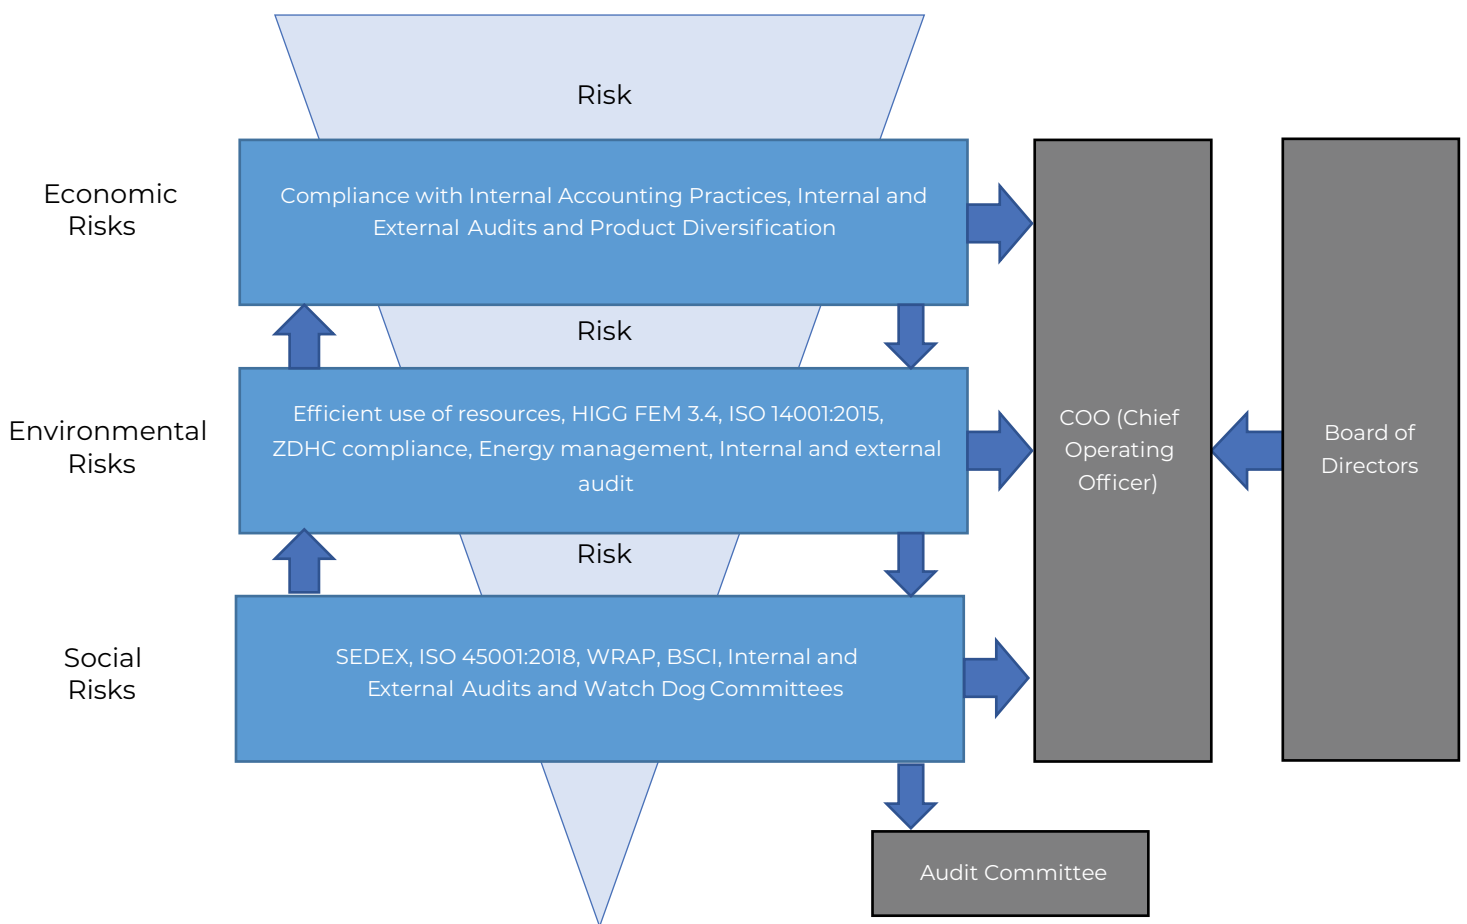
Risk

Economic Risks

Compliance with Internal Accounting Practices, Internal and External Audits and Product Diversification

Risk

Environmental Risks

Efficient use of resources, HIGG FEM 3.4, ISO 14001:2015, ZDHC compliance, Energy management, Internal and external audit

Risk

Social Risks

SEDEX, ISO 45001:2018, WRAP, BSCI, Internal and External Audits and Watch Dog Committees

COO (Chief Operating Officer)

Board of Directors

Audit Committee